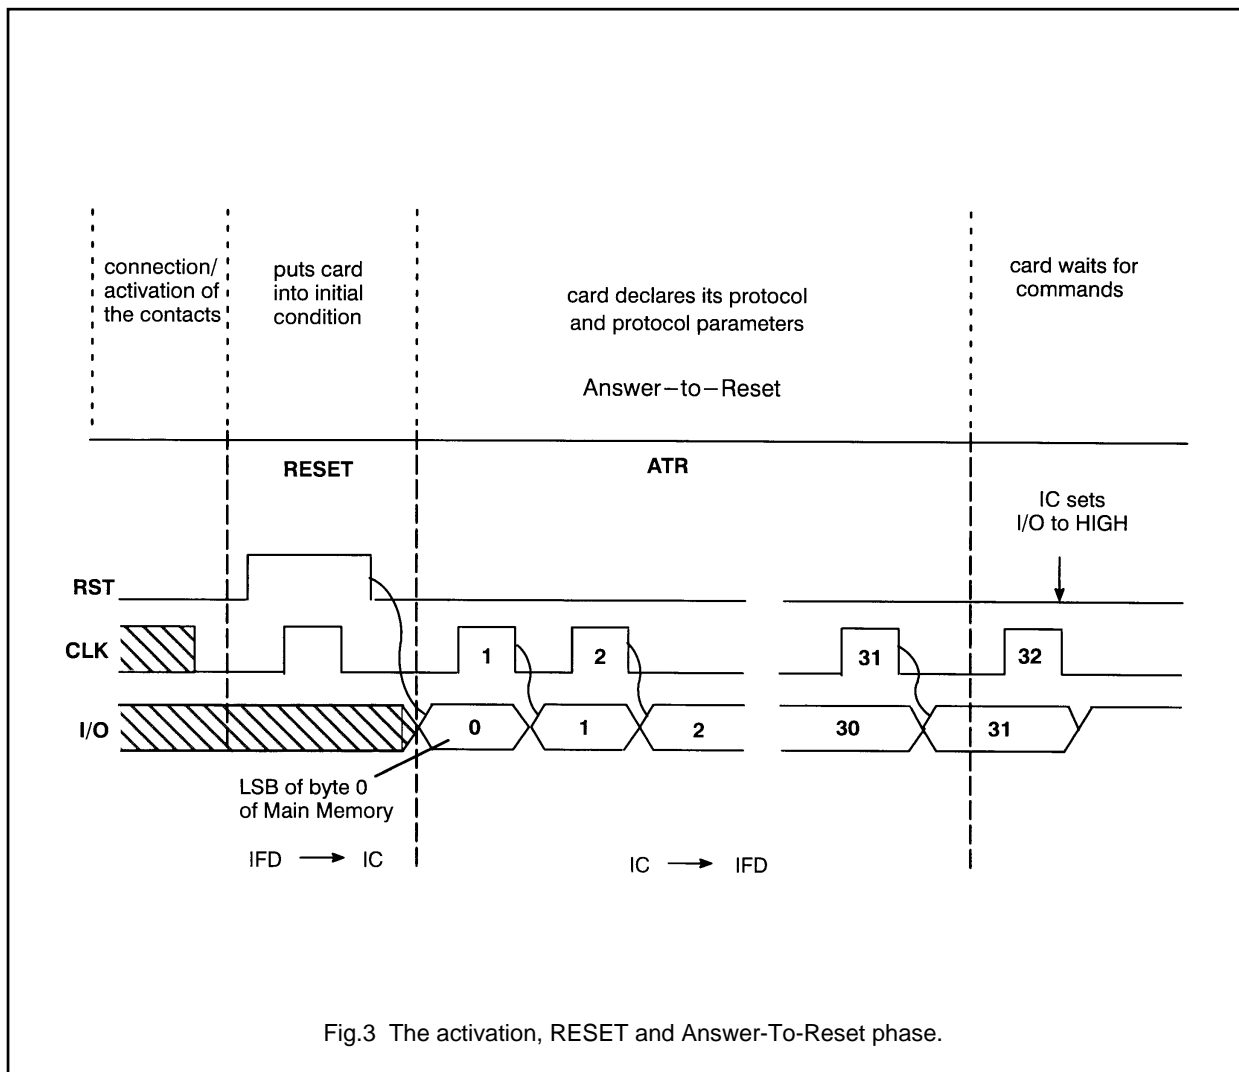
connection/ activation of the contacts

puts card into initial condition

card declares its protocol and protocol parameters

Answer–to–Reset

card waits for commands

RESET

ATR

IC sets I/O to HIGH

RST

CLK

I/O

1

2

31

32

0

1

2

30

31

LSB of byte 0 of Main Memory

IFD ⟶ IC

IC ⟶ IFD

Fig.3 The activation, RESET and Answer-To-Reset phase.